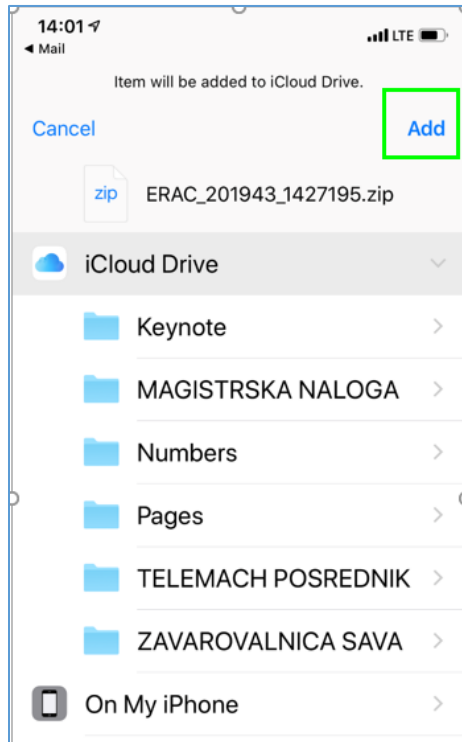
14:01
◀ Mail
LTE

Item will be added to iCloud Drive.

Cancel

Add

zip

ERAC_201943_1427195.zip

iCloud Drive

Keynote

MAGISTRSKA NALOGA

Numbers

Pages

TELEMACH POSREDNIK

ZAVAROVALNICA SAVA

On My iPhone